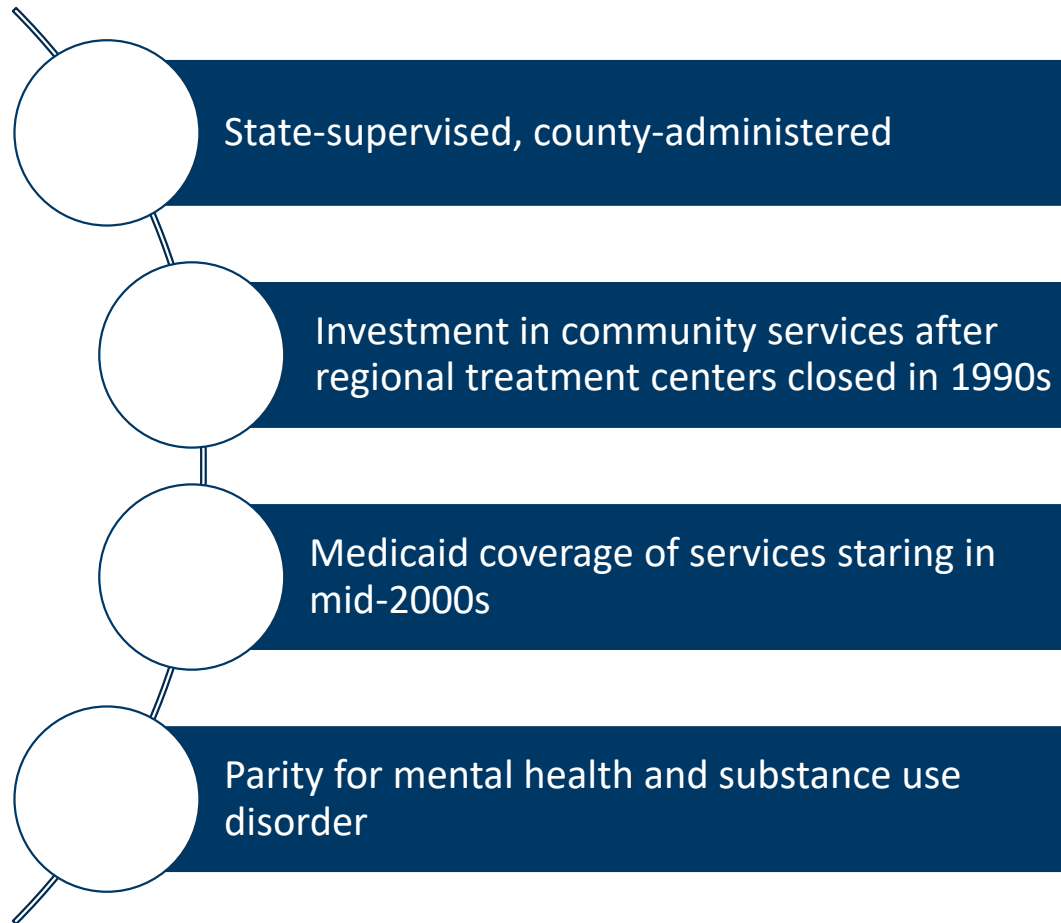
State-supervised, county-administered

Investment in community services after regional treatment centers closed in 1990s

Medicaid coverage of services staring in mid-2000s

Parity for mental health and substance use disorder